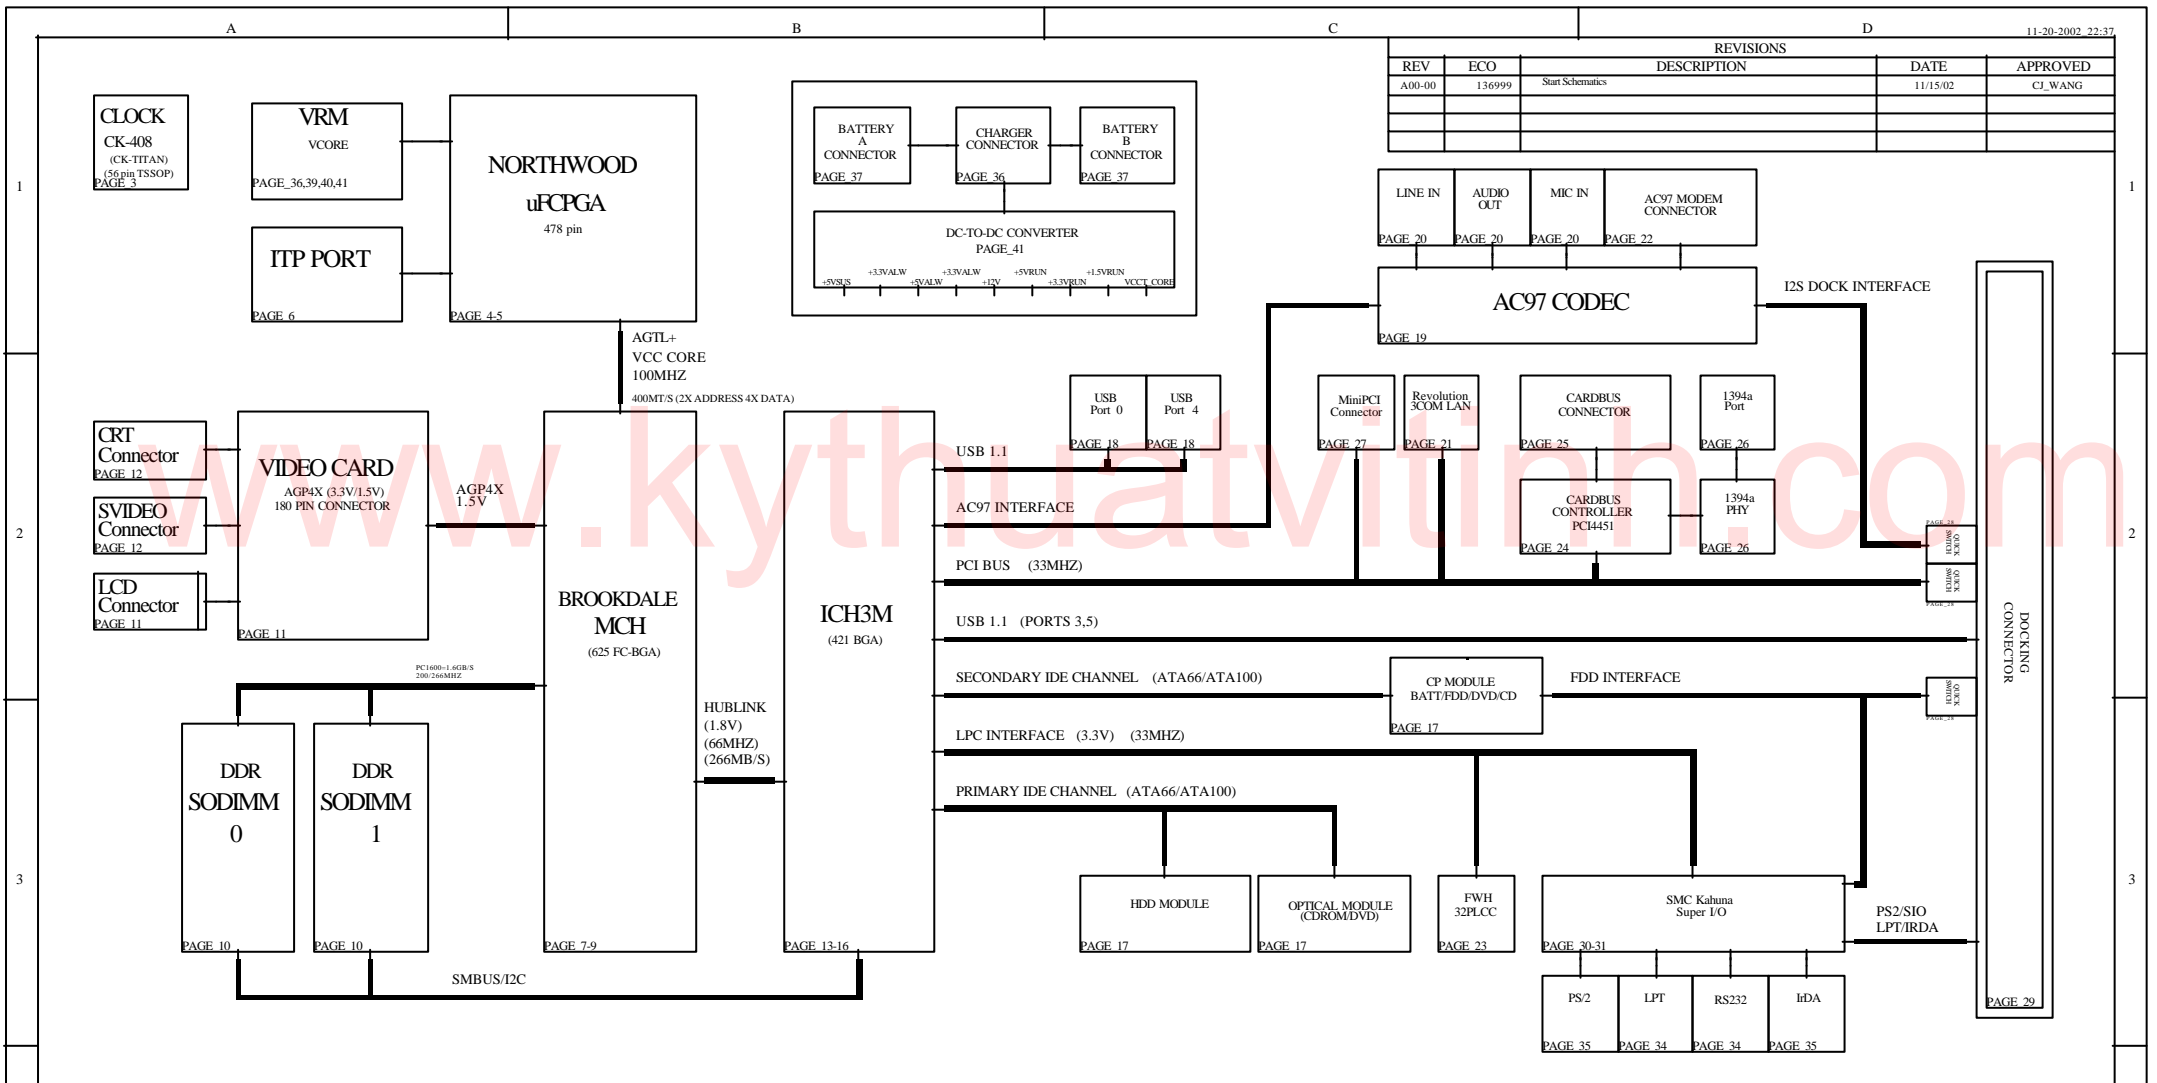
A B C D 11-20-2002_22:37

REVISIONS

| REV | ECO | DESCRIPTION | DATE | APPROVED |
|---|---|---|---|---|
| A00-00 | 136999 | Start Schematics | 11/15/02 | CJ_WANG |
| | | | | |
| | | | | |
| | | | | |

1 2 3

CLOCK CK-408 (CK-TITAN) (56 pin TSSOP) PAGE_3

VRM VCORE PAGE_36,39,40,41

ITP PORT PAGE_6

NORTHWOOD uFCPGA 478 pin PAGE_4-5

BATTERY A CONNECTOR PAGE_37

CHARGER CONNECTOR PAGE_36

BATTERY B CONNECTOR PAGE_37

DC-TO-DC CONVERTER PAGE_41

+5VSUS +3.3VALW +5VALW +3.3VALW +12V +5VRUN +3.3VRUN +1.5VRUN VCCT_CORE

LINE IN PAGE_20

AUDIO OUT PAGE_20

MIC IN PAGE_20

AC97 MODEM CONNECTOR PAGE_22

AC97 CODEC PAGE_19

I2S DOCK INTERFACE

AGTL+ VCC CORE 100MHZ 400MT/S (2X ADDRESS 4X DATA)

CRT Connector PAGE_12

SVIDEO Connector PAGE_12

LCD Connector PAGE_11

VIDEO CARD AGP4X (3.3V/1.5V) 180 PIN CONNECTOR PAGE_11

AGP4X 1.5V

BROOKDALE MCH (625 FC-BGA) PAGE_7-9

ICH3M (421 BGA) PAGE_13-16

USB Port 0 PAGE_18

USB Port 4 PAGE_18

MiniPCI Connector PAGE_27

Revolution 3COM LAN PAGE_21

CARDBUS CONNECTOR PAGE_25

1394a Port PAGE_26

CARDBUS CONTROLLER PCI4451 PAGE_24

1394a PHY PAGE_26

USB 1.1

AC97 INTERFACE

PCI BUS (33MHZ)

USB 1.1 (PORTS 3,5)

SECONDARY IDE CHANNEL (ATA66/ATA100)

CP MODULE BATT/FDD/DVD/CD PAGE_17

FDD INTERFACE

LPC INTERFACE (3.3V) (33MHZ)

PRIMARY IDE CHANNEL (ATA66/ATA100)

PC1600=1.6GB/S 200/266MHZ

HUBLINK (1.8V) (66MHZ) (266MB/S)

DDR SODIMM 0 PAGE_10

DDR SODIMM 1 PAGE_10

SMBUS/I2C

HDD MODULE PAGE_17

OPTICAL MODULE (CDROM/DVD) PAGE_17

FWH 32PLCC PAGE_23

SMC Kahuna Super I/O PAGE_30-31

PS2/SIO LPT/IRDA

PS/2 PAGE_35

LPT PAGE_34

RS232 PAGE_34

IrDA PAGE_35

DOCKING CONNECTOR PAGE_29

QUICK SWITCH PAGE_28

www.kythuatvitinh.com